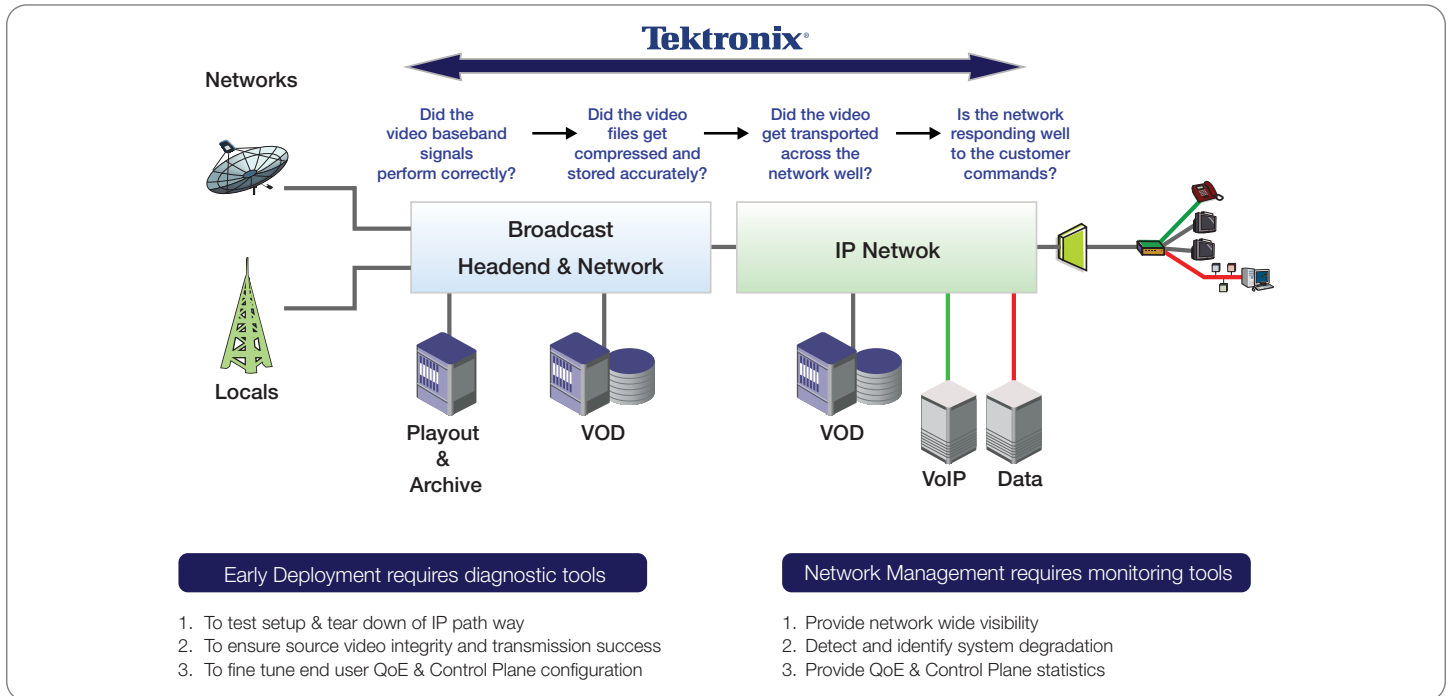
Tektronix®

Networks

Did the video baseband signals perform correctly?

Did the video files get compressed and stored accurately?

Did the video get transported across the network well?

Is the network responding well to the customer commands?

Broadcast Headend & Network

IP Netwok

Locals

Playout & Archive

VOD

VOD

VoIP

Data

Early Deployment requires diagnostic tools

1. To test setup & tear down of IP path way
2. To ensure source video integrity and transmission success
3. To fine tune end user QoE & Control Plane configuration

Network Management requires monitoring tools

1. Provide network wide visibility
2. Detect and identify system degradation
3. Provide QoE & Control Plane statistics